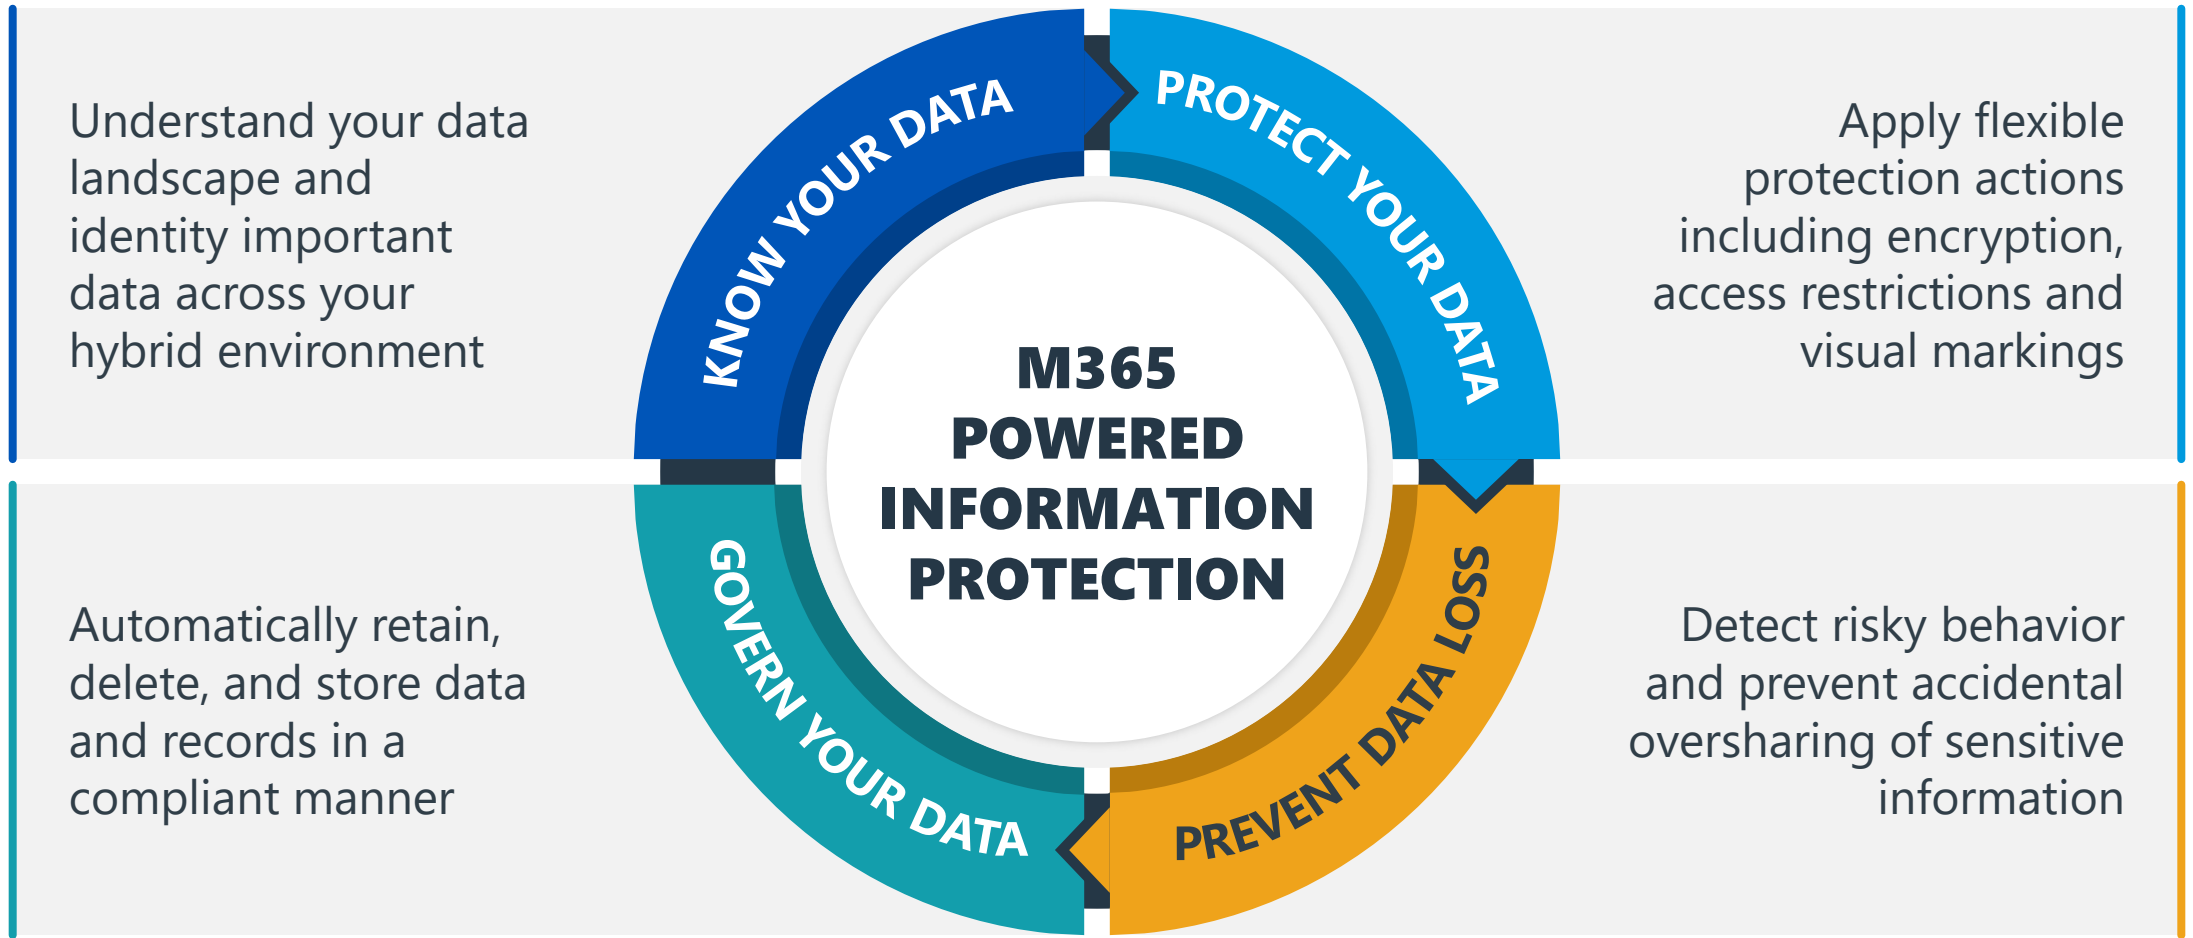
Understand your data landscape and identity important data across your hybrid environment

KNOW YOUR DATA

PROTECT YOUR DATA

Apply flexible protection actions including encryption, access restrictions and visual markings

M365 POWERED INFORMATION PROTECTION

Automatically retain, delete, and store data and records in a compliant manner

GOVERN YOUR DATA

PREVENT DATA LOSS

Detect risky behavior and prevent accidental oversharing of sensitive information